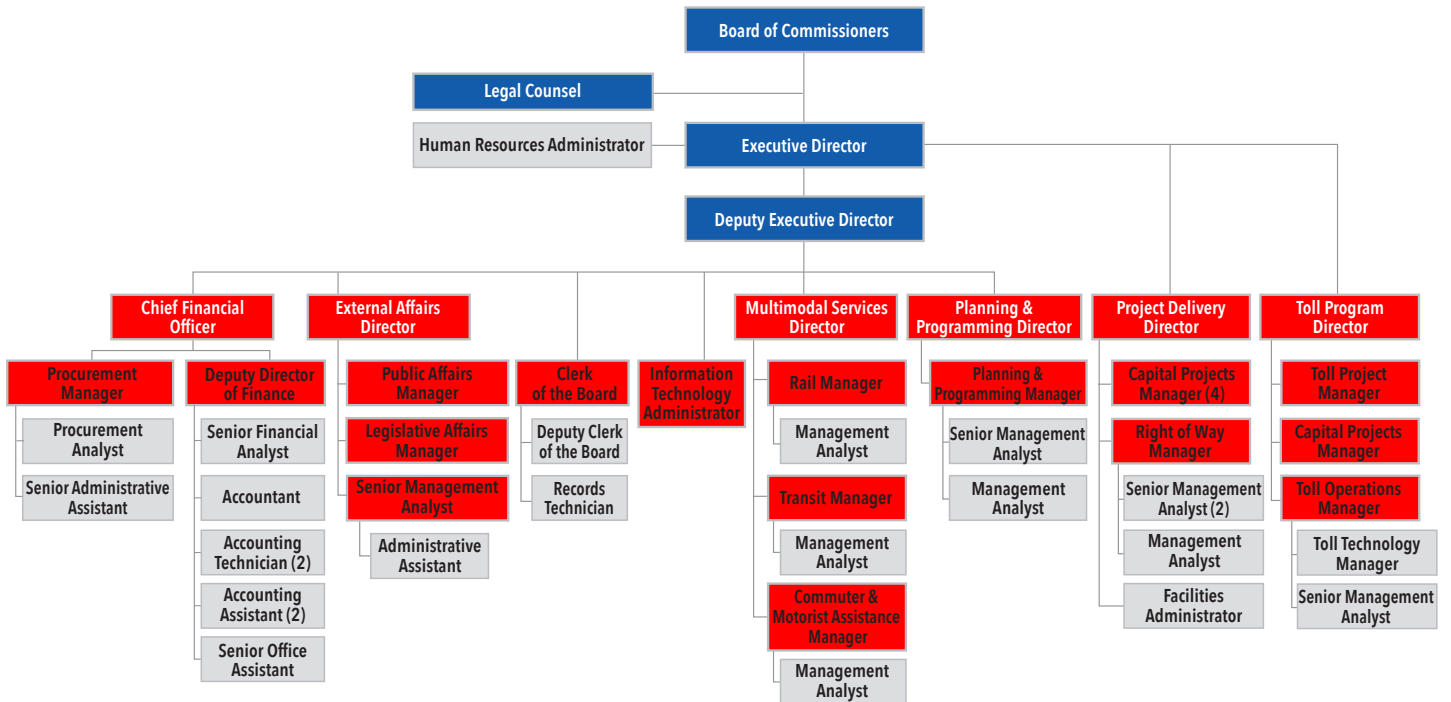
Board of Commissioners

Legal Counsel

Human Resources Administrator

Executive Director

Deputy Executive Director

Chief Financial Officer

Procurement Manager

Procurement Analyst

Senior Administrative Assistant

Deputy Director of Finance

Senior Financial Analyst

Accountant

Accounting Technician (2)

Accounting Assistant (2)

Senior Office Assistant

External Affairs Director

Public Affairs Manager

Legislative Affairs Manager

Senior Management Analyst

Administrative Assistant

Clerk of the Board

Deputy Clerk of the Board

Records Technician

Information Technology Administrator

Multimodal Services Director

Rail Manager

Management Analyst

Transit Manager

Management Analyst

Commuter & Motorist Assistance Manager

Management Analyst

Planning & Programming Director

Planning & Programming Manager

Senior Management Analyst

Management Analyst

Project Delivery Director

Capital Projects Manager (4)

Right of Way Manager

Senior Management Analyst (2)

Management Analyst

Facilities Administrator

Toll Program Director

Toll Project Manager

Capital Projects Manager

Toll Operations Manager

Toll Technology Manager

Senior Management Analyst